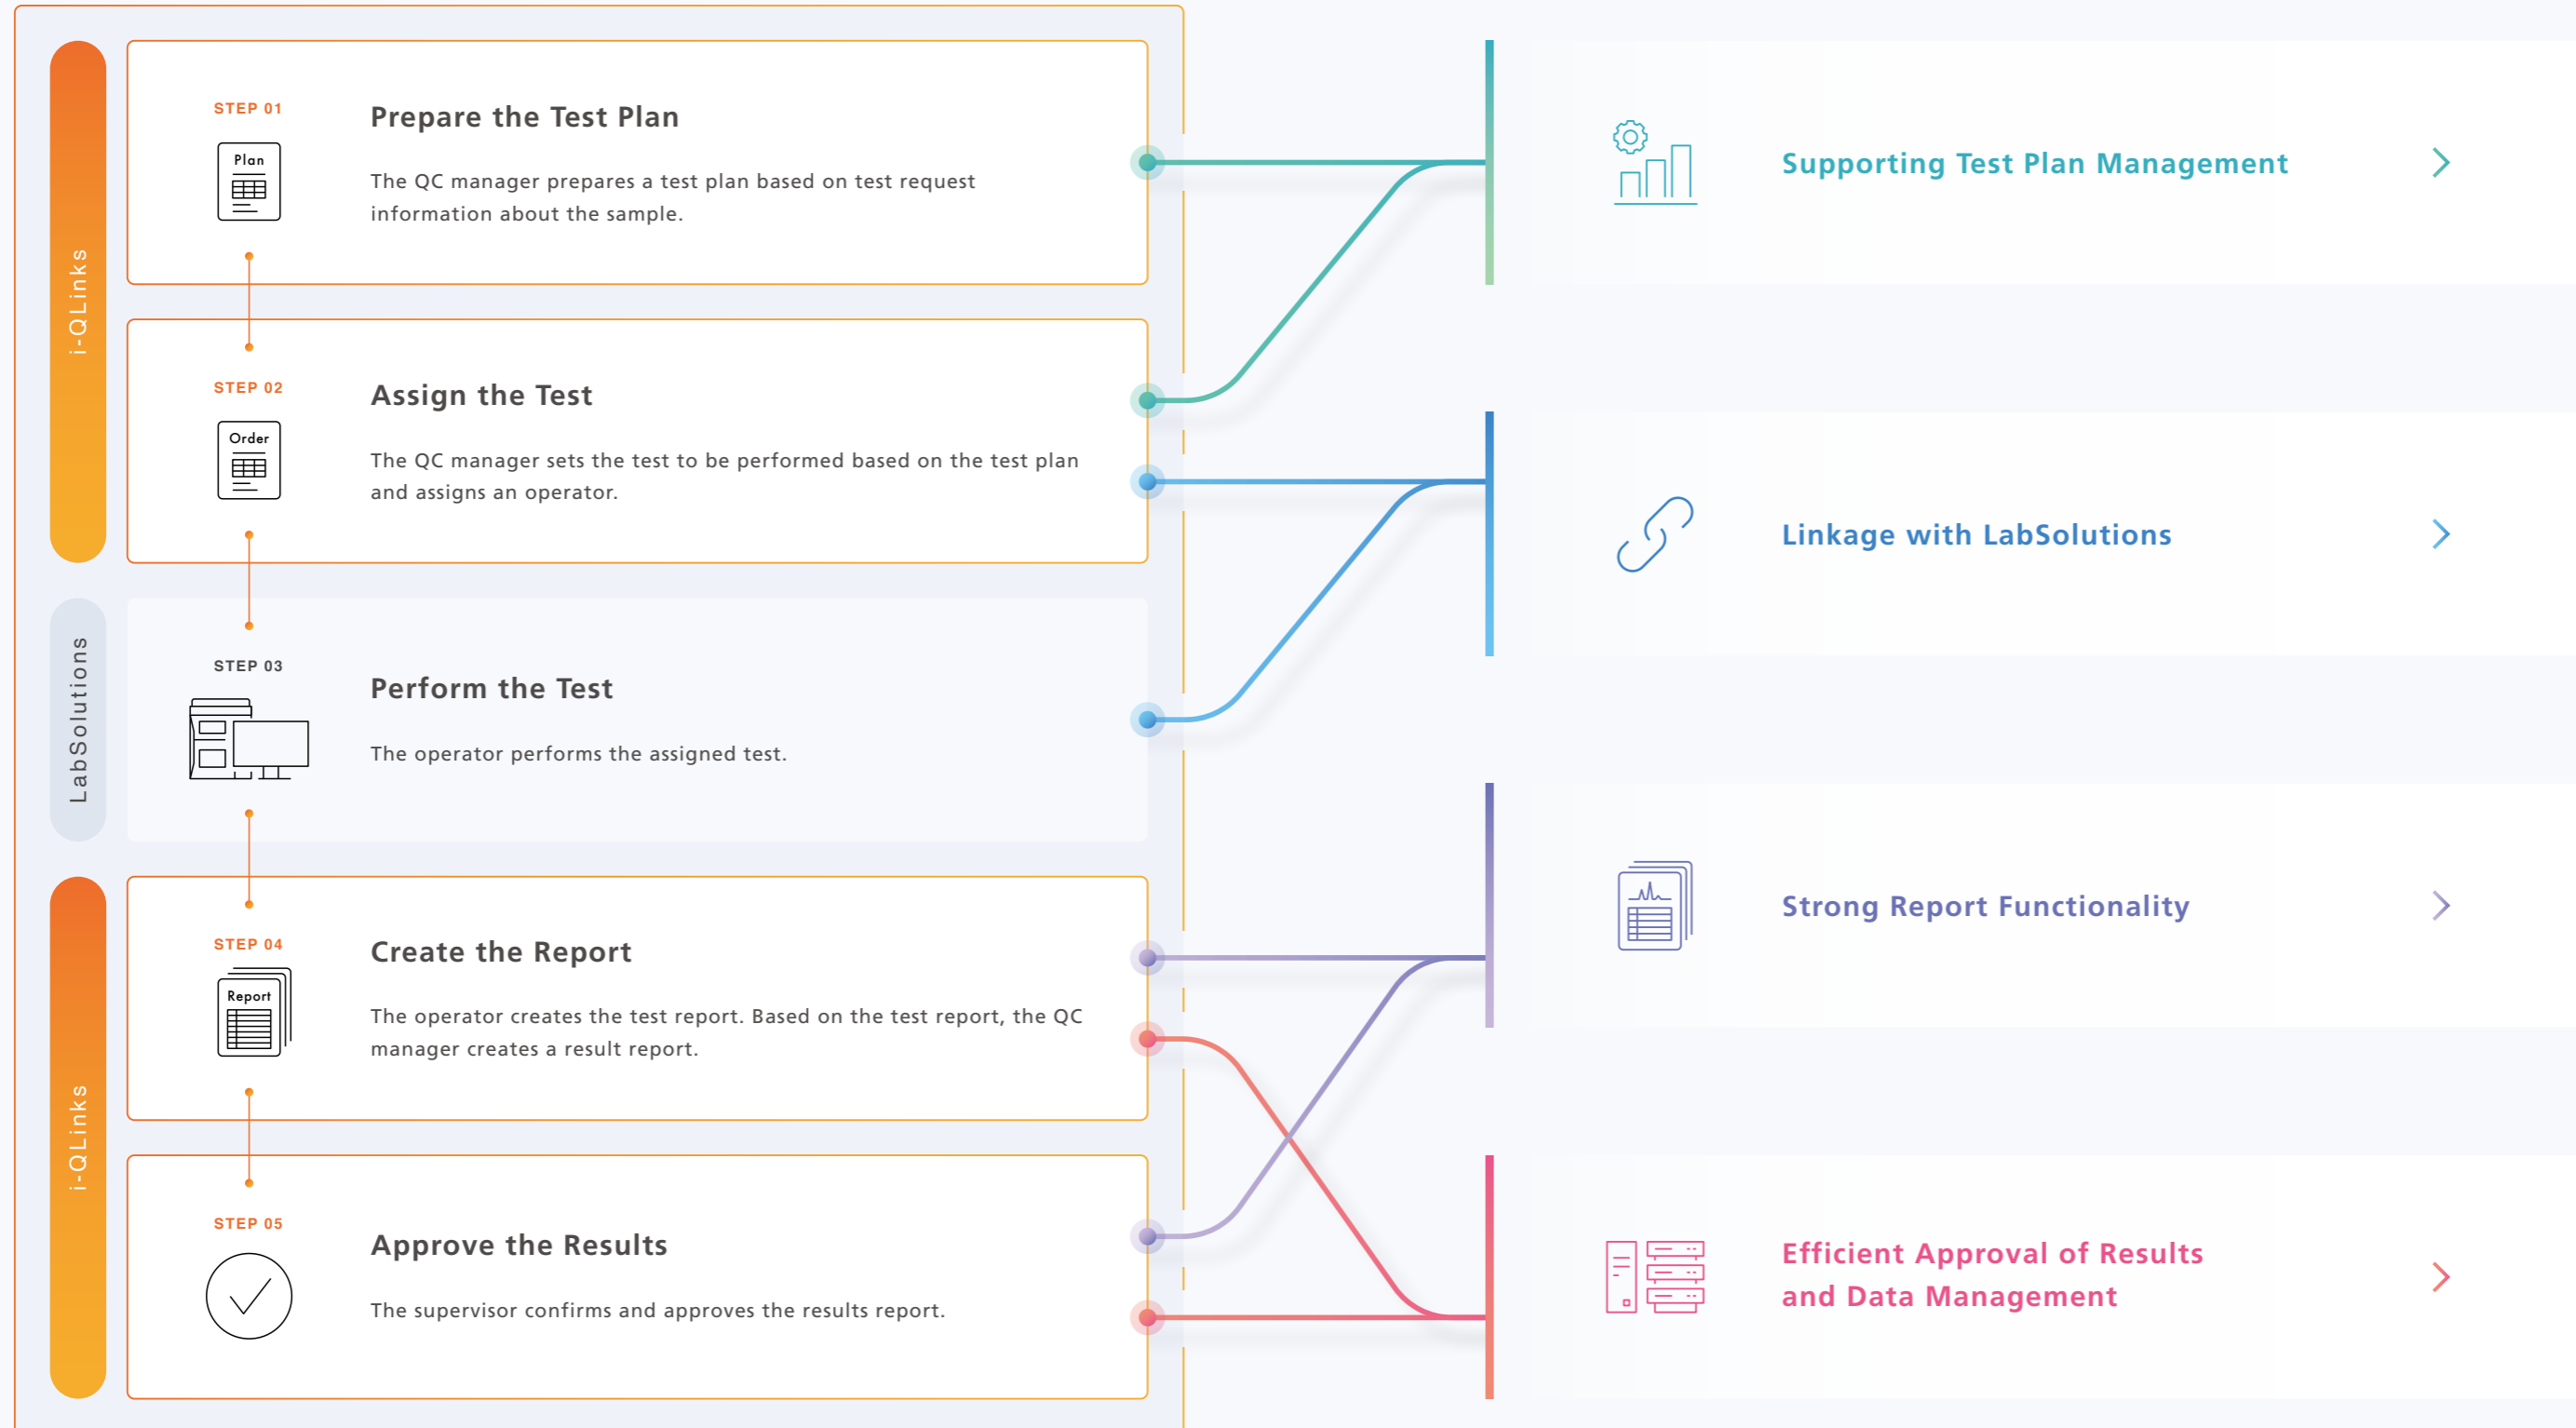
i-QLinks

STEP 01

Plan

Prepare the Test Plan

The QC manager prepares a test plan based on test request information about the sample.

STEP 02

Order

Assign the Test

The QC manager sets the test to be performed based on the test plan and assigns an operator.

LabSolutions

STEP 03

Perform the Test

The operator performs the assigned test.

i-QLinks

STEP 04

Report

Create the Report

The operator creates the test report. Based on the test report, the QC manager creates a result report.

STEP 05

Approve the Results

The supervisor confirms and approves the results report.

Supporting Test Plan Management

Linkage with LabSolutions

Strong Report Functionality

Efficient Approval of Results and Data Management